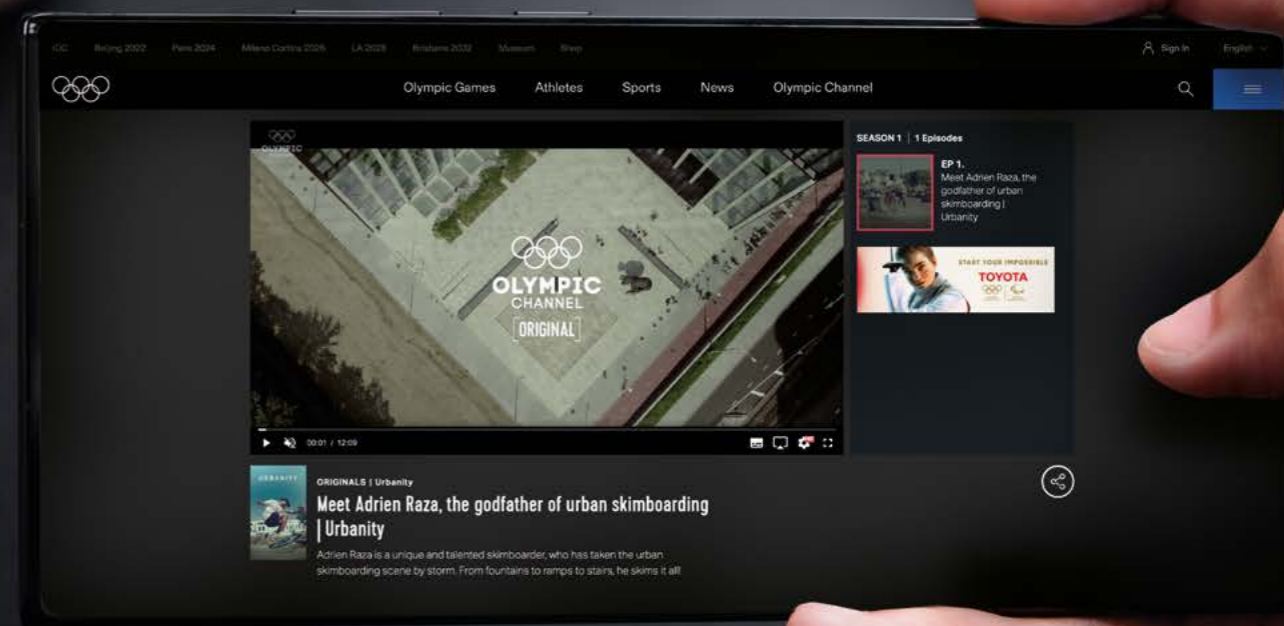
IOC Beijing 2022 Paris 2024 Milano Cortina 2026 LA 2028 Brisbane 2032 Museum Shop

Sign In English

Olympic Games Athletes Sports News Olympic Channel

OLYMPIC CHANNEL

OLYMPIC CHANNEL ORIGINAL

00:01 / 12:09

SEASON 1 | 1 Episodes

EP 1. Meet Adrien Raza, the godfather of urban skimboarding | Urbanity

START YOUR IMPOSSIBLE TOYOTA

URBANITY

ORIGINALS | Urbanity

Meet Adrien Raza, the godfather of urban skimboarding | Urbanity

Adrien Raza is a unique and talented skimboarder, who has taken the urban skimboarding scene by storm. From fountains to ramps to stairs, he skims it all!